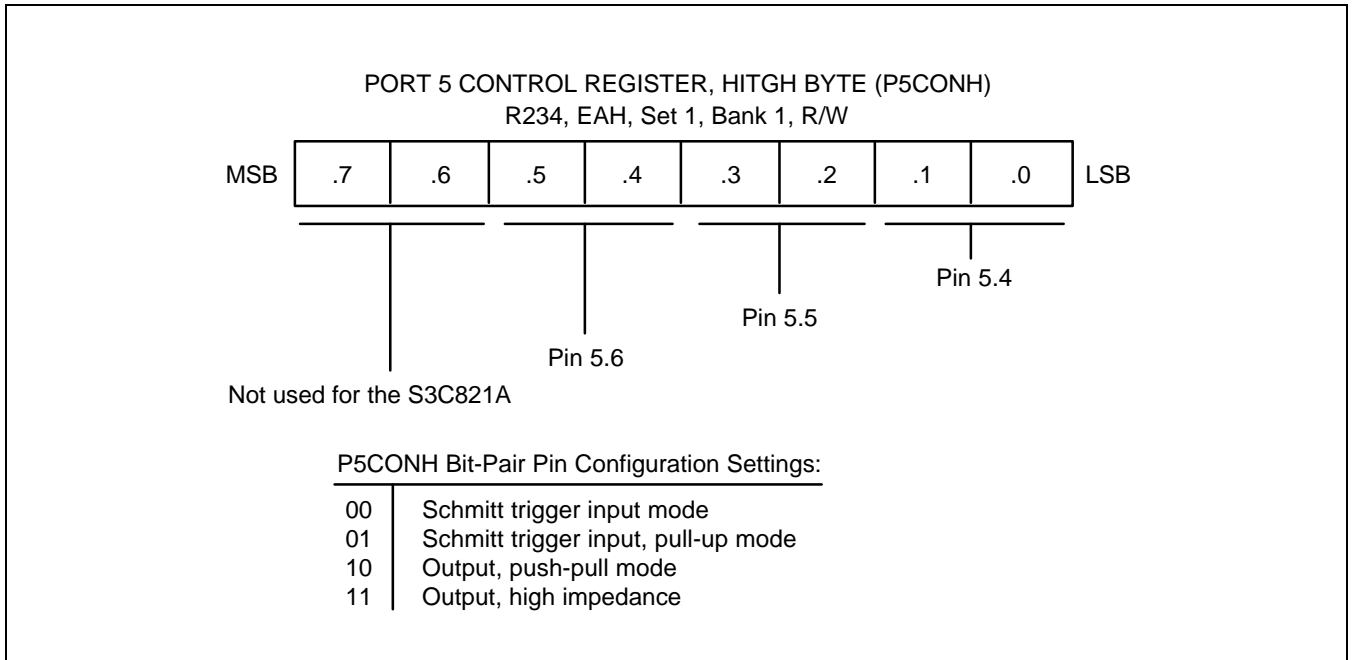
PORT 5 CONTROL REGISTER, HITGH BYTE (P5CONH)
R234, EAH, Set 1, Bank 1, R/W

| MSB | .7 | .6 | .5 | .4 | .3 | .2 | .1 | .0 | LSB |
|---|---|---|---|---|---|---|---|---|---|

Pin 5.4

Pin 5.5

Pin 5.6

Not used for the S3C821A

P5CONH Bit-Pair Pin Configuration Settings:

| 00 | Schmitt trigger input mode |
|---|---|
| 01 | Schmitt trigger input, pull-up mode |
| 10 | Output, push-pull mode |
| 11 | Output, high impedance |